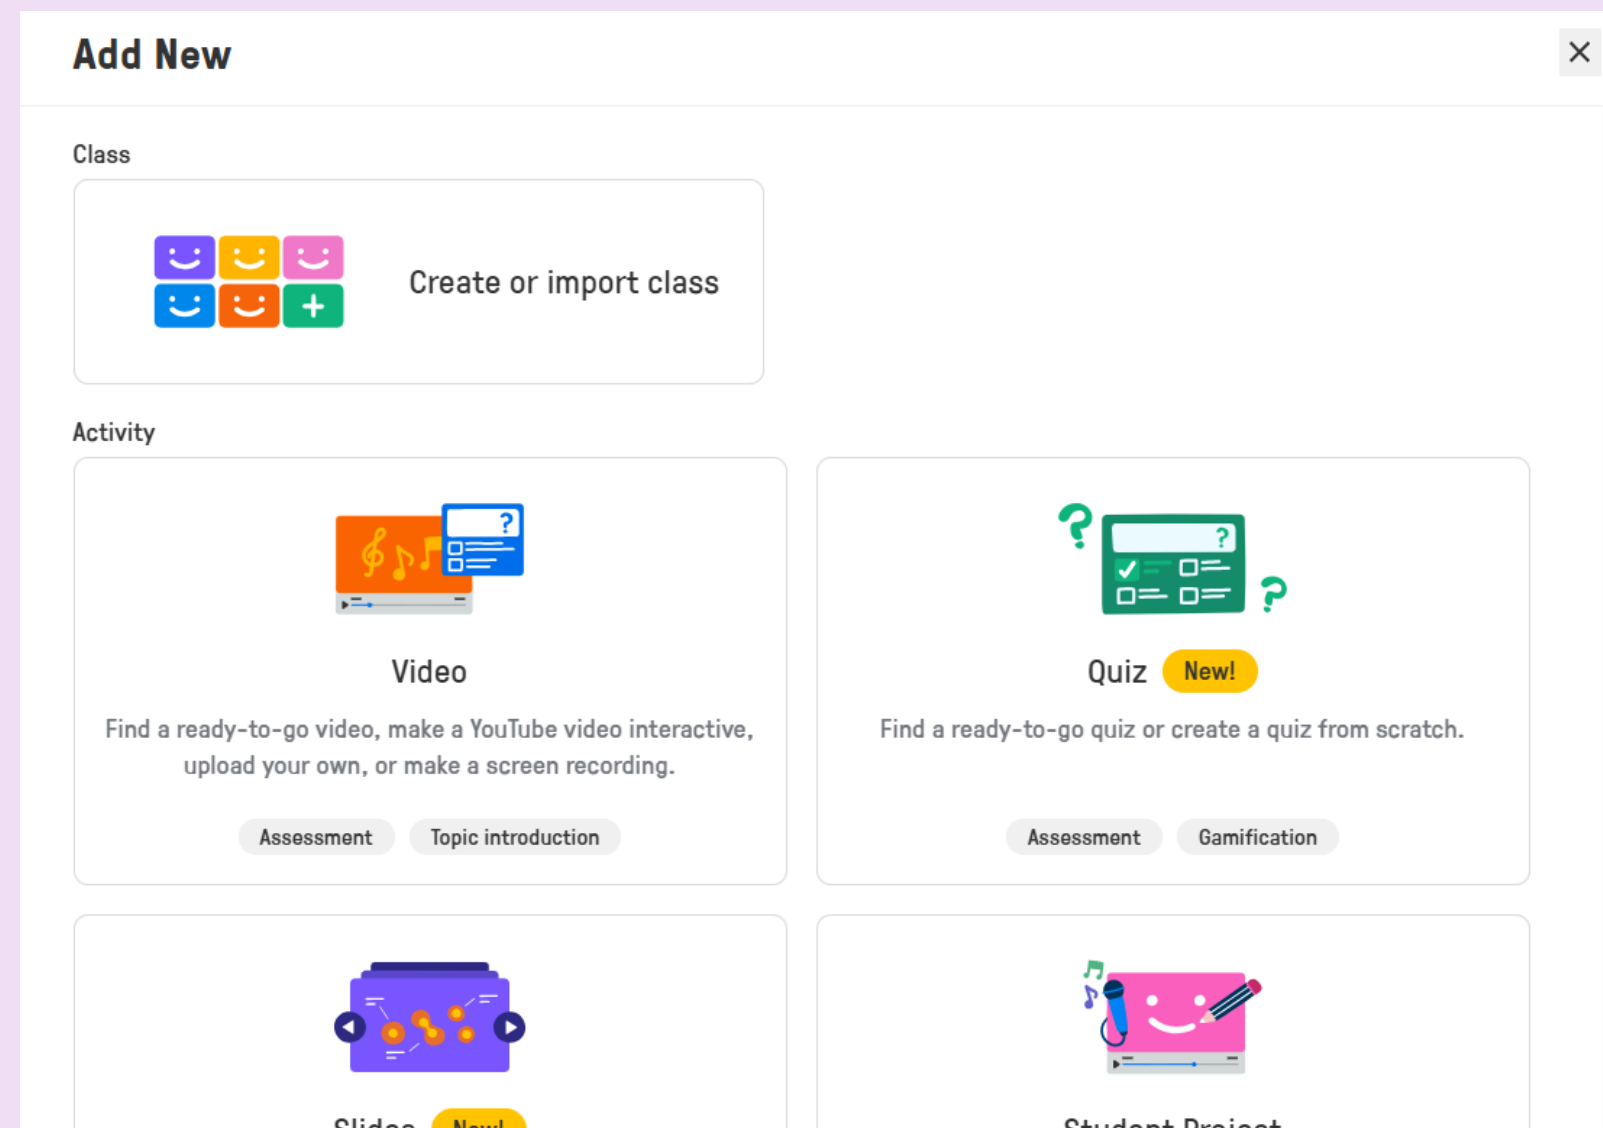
Add New

Class

Create or import class

Activity

Video

Find a ready-to-go video, make a YouTube video interactive, upload your own, or make a screen recording.

Assessment Topic introduction

Quiz New!

Find a ready-to-go quiz or create a quiz from scratch.

Assessment Gamification

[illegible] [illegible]

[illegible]